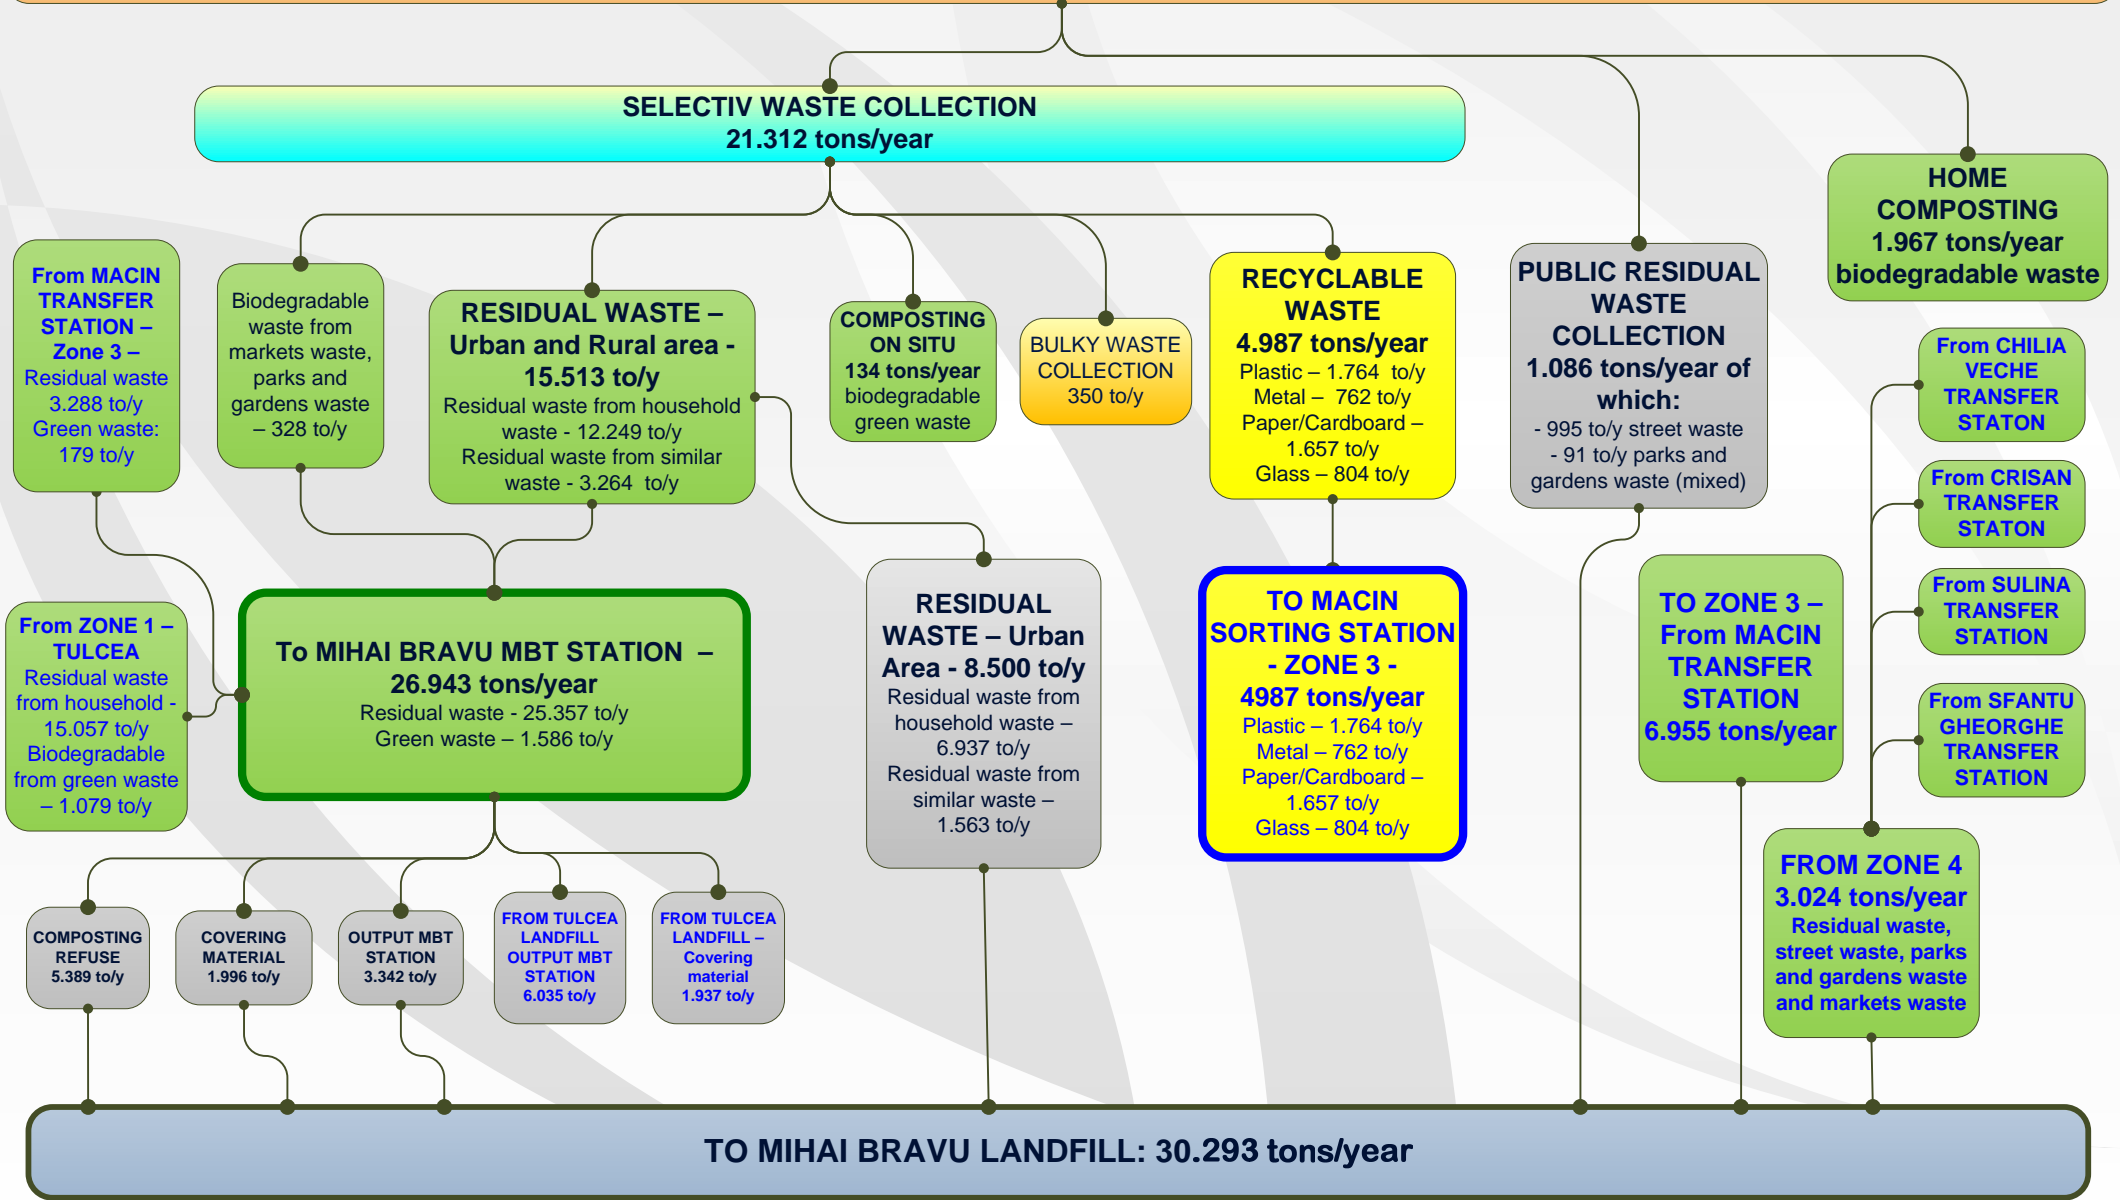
SELECTIV WASTE COLLECTION
21.312 tons/year

HOME COMPOSTING
1.967 tons/year
biodegradable waste

From MACIN TRANSFER STATION – Zone 3 –
Residual waste 3.288 to/y
Green waste: 179 to/y

Biodegradable waste from markets waste, parks and gardens waste – 328 to/y

RESIDUAL WASTE – Urban and Rural area - 15.513 to/y
Residual waste from household waste - 12.249 to/y
Residual waste from similar waste - 3.264 to/y

COMPOSTING ON SITU
134 tons/year
biodegradable green waste

BULKY WASTE COLLECTION
350 to/y

RECYCLABLE WASTE
4.987 tons/year
Plastic – 1.764 to/y
Metal – 762 to/y
Paper/Cardboard – 1.657 to/y
Glass – 804 to/y

PUBLIC RESIDUAL WASTE COLLECTION
1.086 tons/year of which:
- 995 to/y street waste
- 91 to/y parks and gardens waste (mixed)

From CHILIA VECHE TRANSFER STATON

From CRISAN TRANSFER STATON

From SULINA TRANSFER STATION

From SFANTU GHEORGHE TRANSFER STATION

From ZONE 1 – TULCEA
Residual waste from household - 15.057 to/y
Biodegradable from green waste – 1.079 to/y

To MIHAI BRAVU MBT STATION –
26.943 tons/year
Residual waste - 25.357 to/y
Green waste – 1.586 to/y

RESIDUAL WASTE – Urban Area - 8.500 to/y
Residual waste from household waste – 6.937 to/y
Residual waste from similar waste – 1.563 to/y

TO MACIN SORTING STATION - ZONE 3 -
4987 tons/year
Plastic – 1.764 to/y
Metal – 762 to/y
Paper/Cardboard – 1.657 to/y
Glass – 804 to/y

TO ZONE 3 – From MACIN TRANSFER STATION
6.955 tons/year

FROM ZONE 4
3.024 tons/year
Residual waste, street waste, parks and gardens waste and markets waste

COMPOSTING REFUSE
5.389 to/y

COVERING MATERIAL
1.996 to/y

OUTPUT MBT STATION
3.342 to/y

FROM TULCEA LANDFILL OUTPUT MBT STATION
6.035 to/y

FROM TULCEA LANDFILL – Covering material
1.937 to/y

TO MIHAI BRAVU LANDFILL: 30.293 tons/year